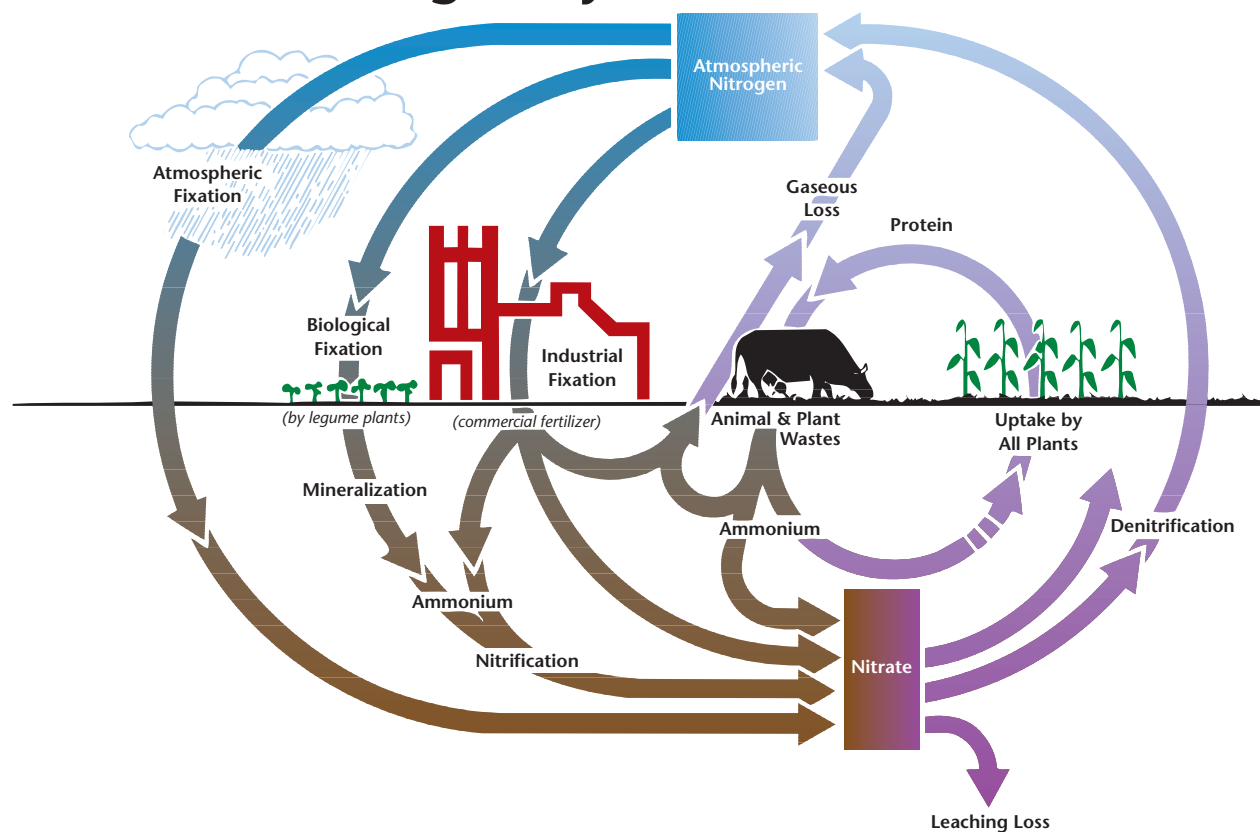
Atmospheric Nitrogen

Atmospheric Fixation

Gaseous Loss

Protein

Biological Fixation

Industrial Fixation

(by legume plants)

(commercial fertilizer)

Animal & Plant Wastes

Uptake by All Plants

Mineralization

Ammonium

Denitrification

Ammonium

Nitrification

Nitrate

Leaching Loss